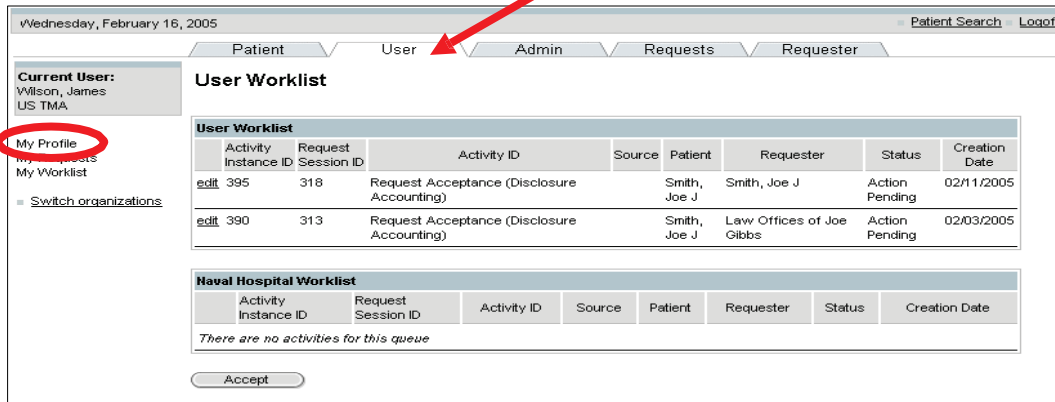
Wednesday, February 16, 2005

Patient Search Logof

Patient User Admin Requests Requester

Current User:
Wilson, James
US TMA

My Profile
My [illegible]
My Worklist

Switch organizations

User Worklist

User Worklist

| | Activity Instance ID | Request Session ID | Activity ID | Source | Patient | Requester | Status | Creation Date |
|---|---|---|---|---|---|---|---|---|
| edit | 395 | 318 | Request Acceptance (Disclosure Accounting) | | Smith, Joe J | Smith, Joe J | Action Pending | 02/11/2005 |
| edit | 390 | 313 | Request Acceptance (Disclosure Accounting) | | Smith, Joe J | Law Offices of Joe Gibbs | Action Pending | 02/03/2005 |

Naval Hospital Worklist

| Activity Instance ID | Request Session ID | Activity ID | Source | Patient | Requester | Status | Creation Date |
|---|---|---|---|---|---|---|---|
| There are no activities for this queue | | | | | | | |

Accept